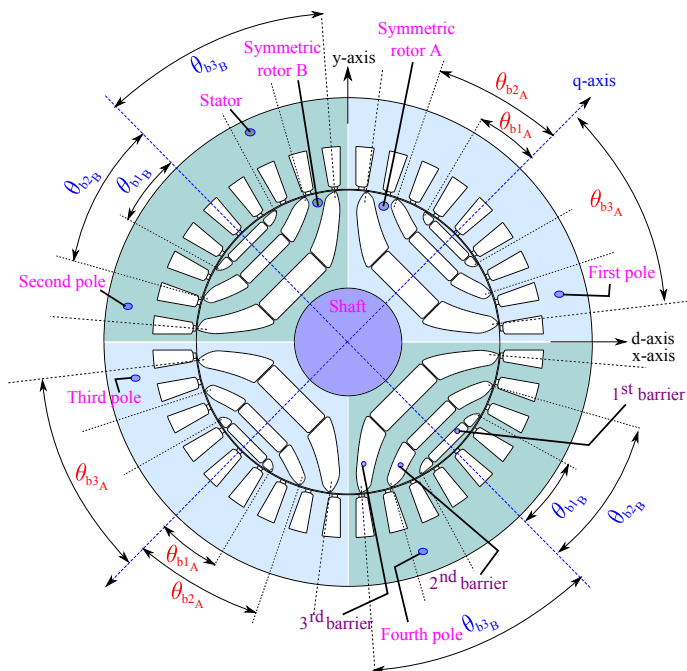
$\theta_{b3_B}$

Symmetric rotor B

y-axis

Symmetric rotor A

$\theta_{b2_A}$

q-axis

Stator

$\theta_{b1_A}$

$\theta_{b2_B}$

$\theta_{b1_B}$

$\theta_{b3_A}$

Second pole

First pole

Shaft

d-axis

x-axis

Third pole

$1^{st}$ barrier

$\theta_{b3_A}$

$\theta_{b1_B}$

$\theta_{b2_B}$

$\theta_{b1_A}$

$\theta_{b2_A}$

$2^{nd}$ barrier

$3^{rd}$ barrier

Fourth pole

$\theta_{b3_B}$